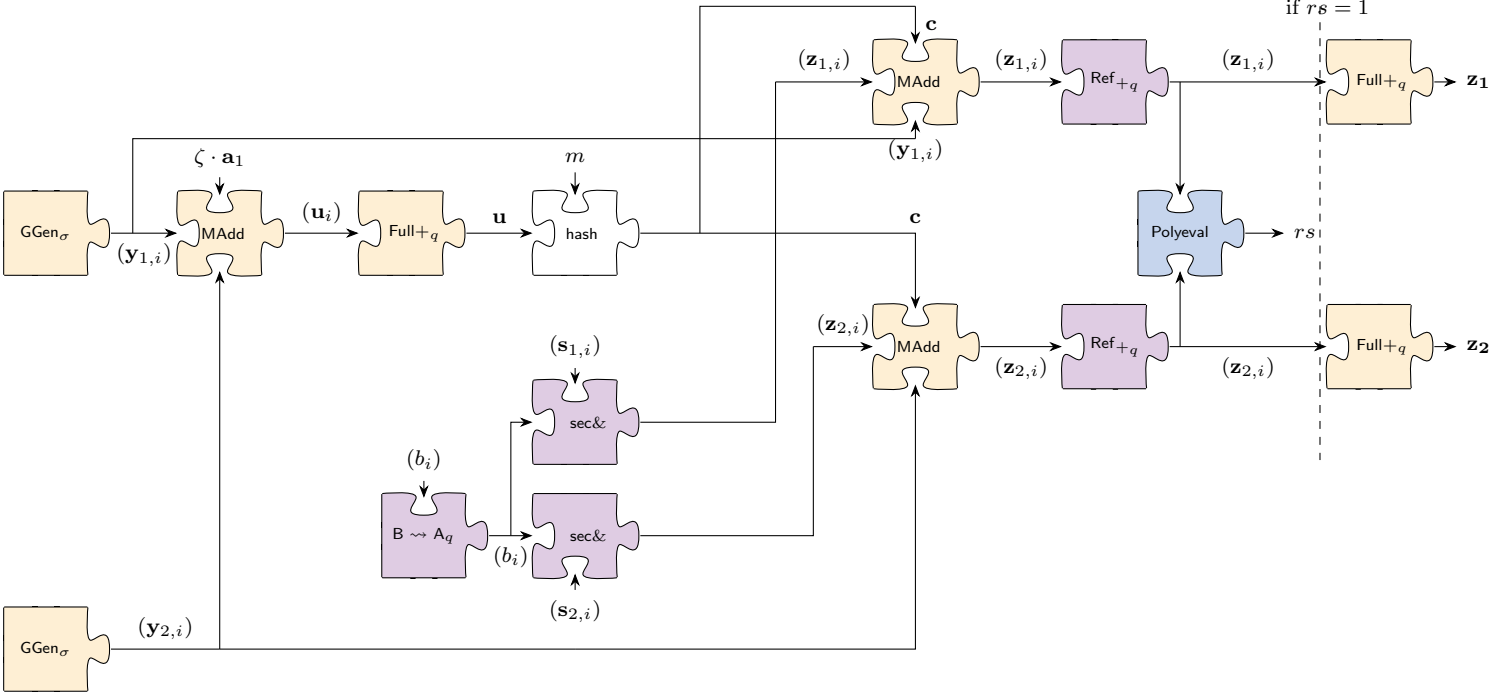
if $rs = 1$

$\mathbf{c}$

$(\mathbf{z}_{1,i})$

MAdd

$(\mathbf{z}_{1,i})$

Ref$+_q$

$(\mathbf{z}_{1,i})$

Full$+_q$

$\mathbf{z_1}$

$(\mathbf{y}_{1,i})$

$\zeta \cdot \mathbf{a_1}$

$m$

GGen$_\sigma$

$(\mathbf{y}_{1,i})$

MAdd

$(\mathbf{u}_i)$

Full$+_q$

$\mathbf{u}$

hash

$\mathbf{c}$

Polyeval

$rs$

$(\mathbf{z}_{2,i})$

MAdd

$(\mathbf{z}_{2,i})$

Ref$+_q$

$(\mathbf{z}_{2,i})$

Full$+_q$

$\mathbf{z_2}$

$(\mathbf{s}_{1,i})$

sec&

$(b_i)$

B $\rightsquigarrow$ A$_q$

$(b_i)$

sec&

$(\mathbf{s}_{2,i})$

GGen$_\sigma$

$(\mathbf{y}_{2,i})$